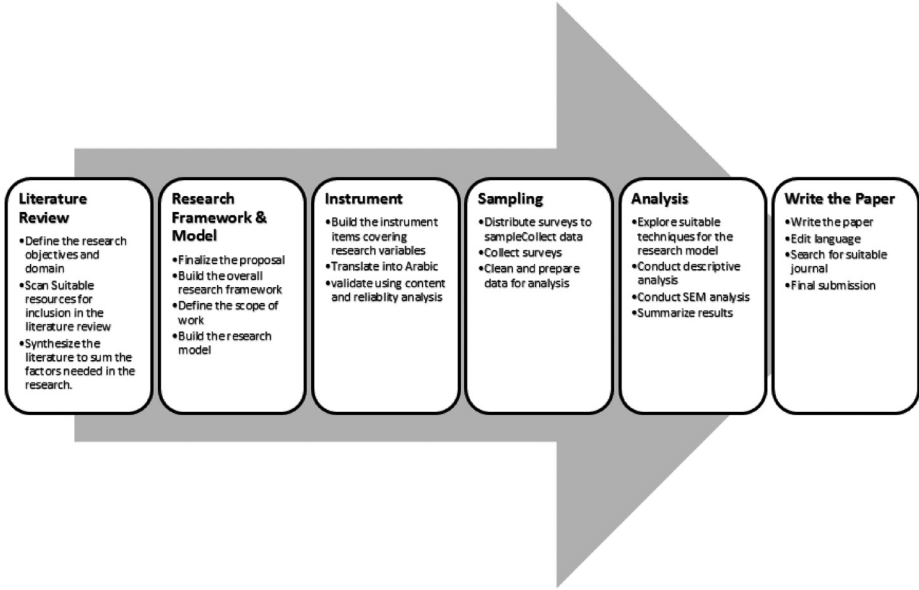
Literature Review
•Define the research objectives and domain
•Scan Suitable resources for inclusion in the literature review
•Synthesize the literature to sum the factors needed in the research.

Research Framework & Model
•Finalize the proposal
•Build the overall research framework
•Define the scope of work
•Build the research model

Instrument
•Build the instrument items covering research variables
•Translate into Arabic
•validate using content and reliablity analysis

Sampling
•Distribute surveys to sampleCollect data
•Collect surveys
•Clean and prepare data for analysis

Analysis
•Explore suitable techniques for the research model
•Conduct descriptive analysis
•Conduct SEM analysis
•Summarize results

Write the Paper
•Write the paper
•Edit language
•Search for suitable journal
•Final submission